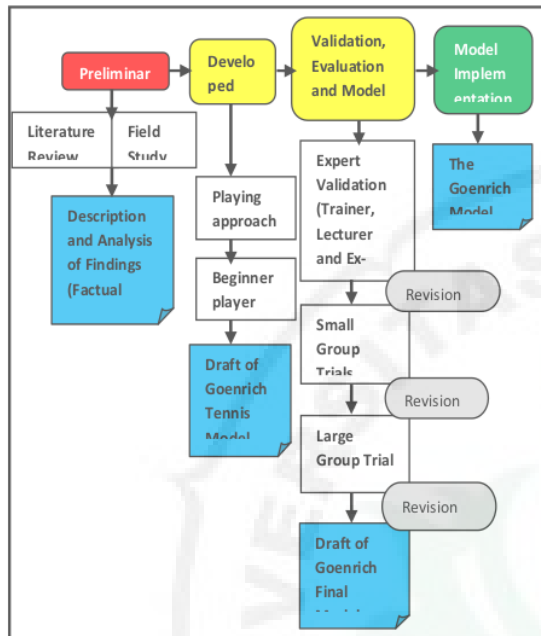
Preliminar

Develo ped

Validation, Evaluation and Model

Model Implem entation

Literature Review

Field Study

Description and Analysis of Findings (Factual

Playing approach

Beginner player

Draft of Goenrich Tennis Model

Expert Validation (Trainer, Lecturer and Ex-

Revision

Small Group Trials

Revision

Large Group Trial

Revision

Draft of Goenrich Final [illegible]

The Goenrich Model